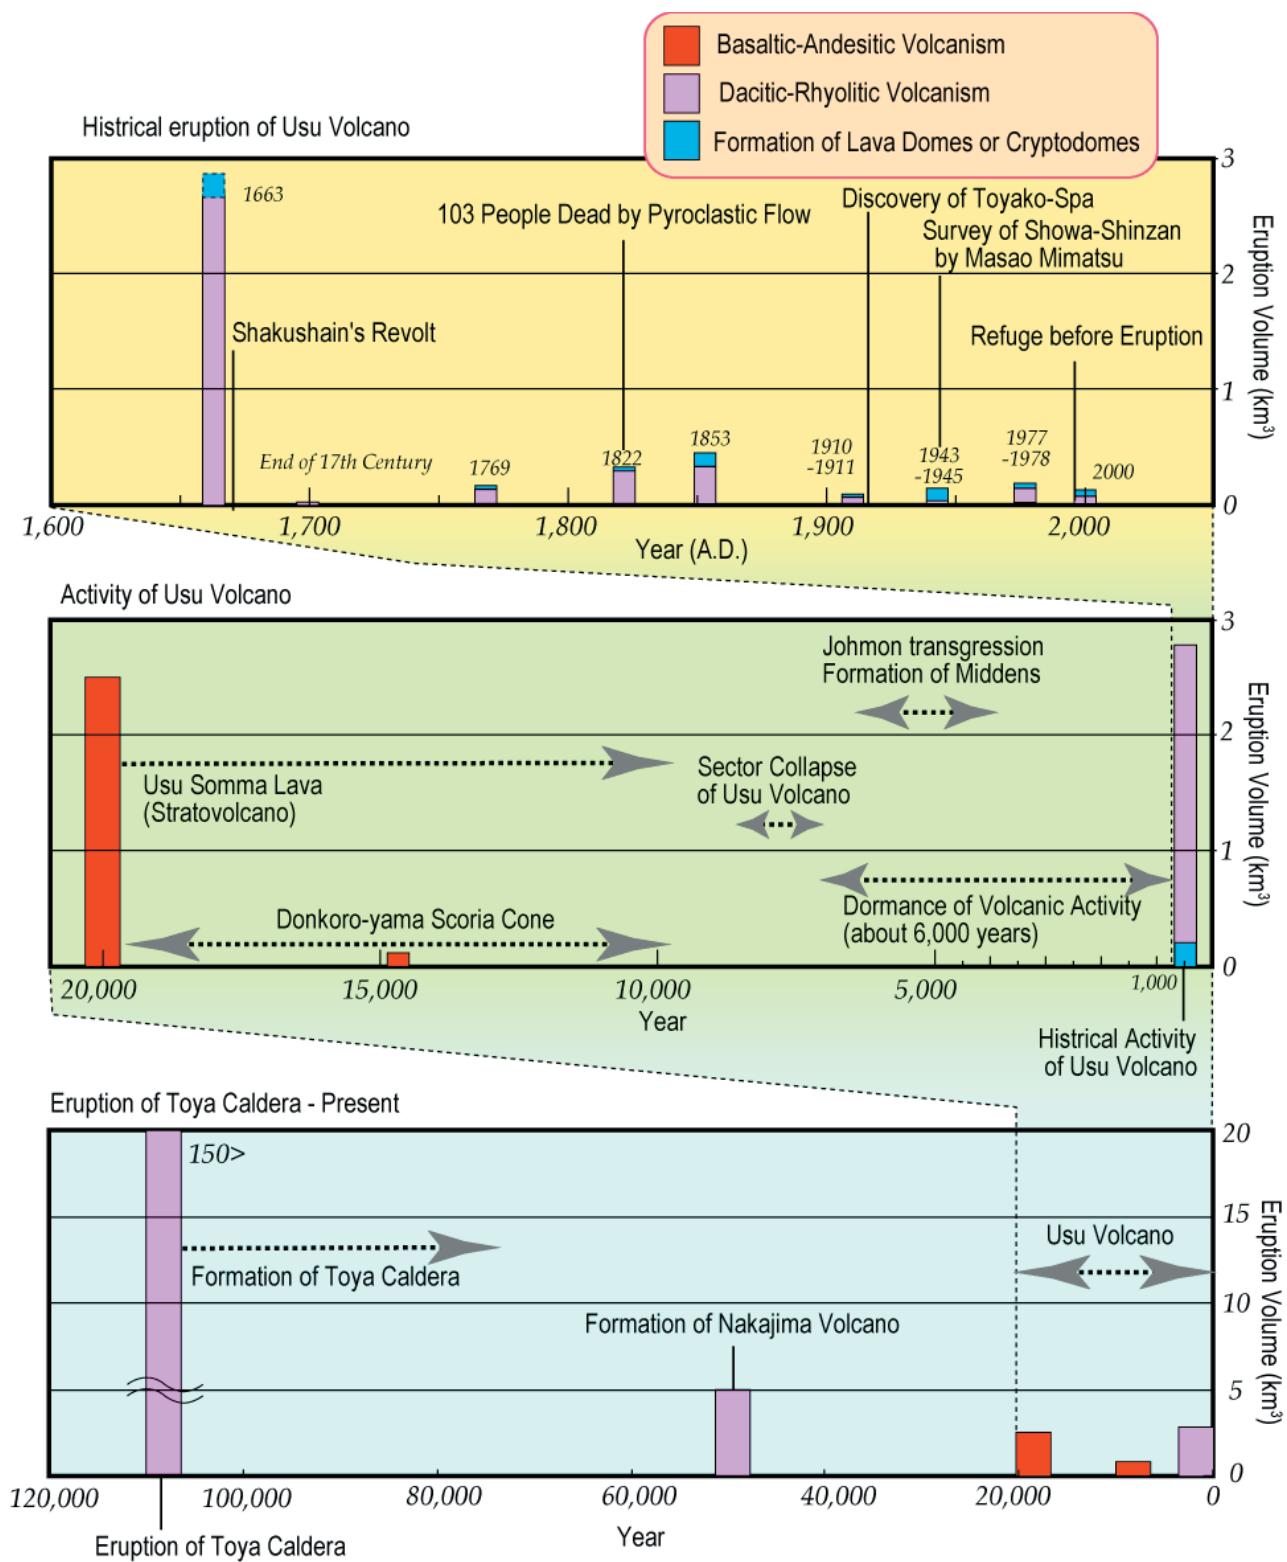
Basaltic-Andesitic Volcanism
Dacitic-Rhyolitic Volcanism
Formation of Lava Domes or Cryptodomes

Histrical eruption of Usu Volcano

1663
103 People Dead by Pyroclastic Flow
Discovery of Toyako-Spa
Survey of Showa-Shinzan by Masao Mimatsu
Shakushain's Revolt
Refuge before Eruption
End of 17th Century
1769
1822
1853
1910 -1911
1943 -1945
1977 -1978
2000

3
2
1
0
Eruption Volume (km$^3$)

1,600
1,700
1,800
1,900
2,000
Year (A.D.)

Activity of Usu Volcano

Johmon transgression
Formation of Middens
Usu Somma Lava (Stratovolcano)
Sector Collapse of Usu Volcano
Dormance of Volcanic Activity (about 6,000 years)
Donkoro-yama Scoria Cone

3
2
1
0
Eruption Volume (km$^3$)

20,000
15,000
10,000
5,000
1,000
Year

Histrical Activity of Usu Volcano

Eruption of Toya Caldera - Present

150>
Formation of Toya Caldera
Usu Volcano
Formation of Nakajima Volcano

20
15
10
5
0
Eruption Volume (km$^3$)

120,000
100,000
80,000
60,000
40,000
20,000
0
Year

Eruption of Toya Caldera